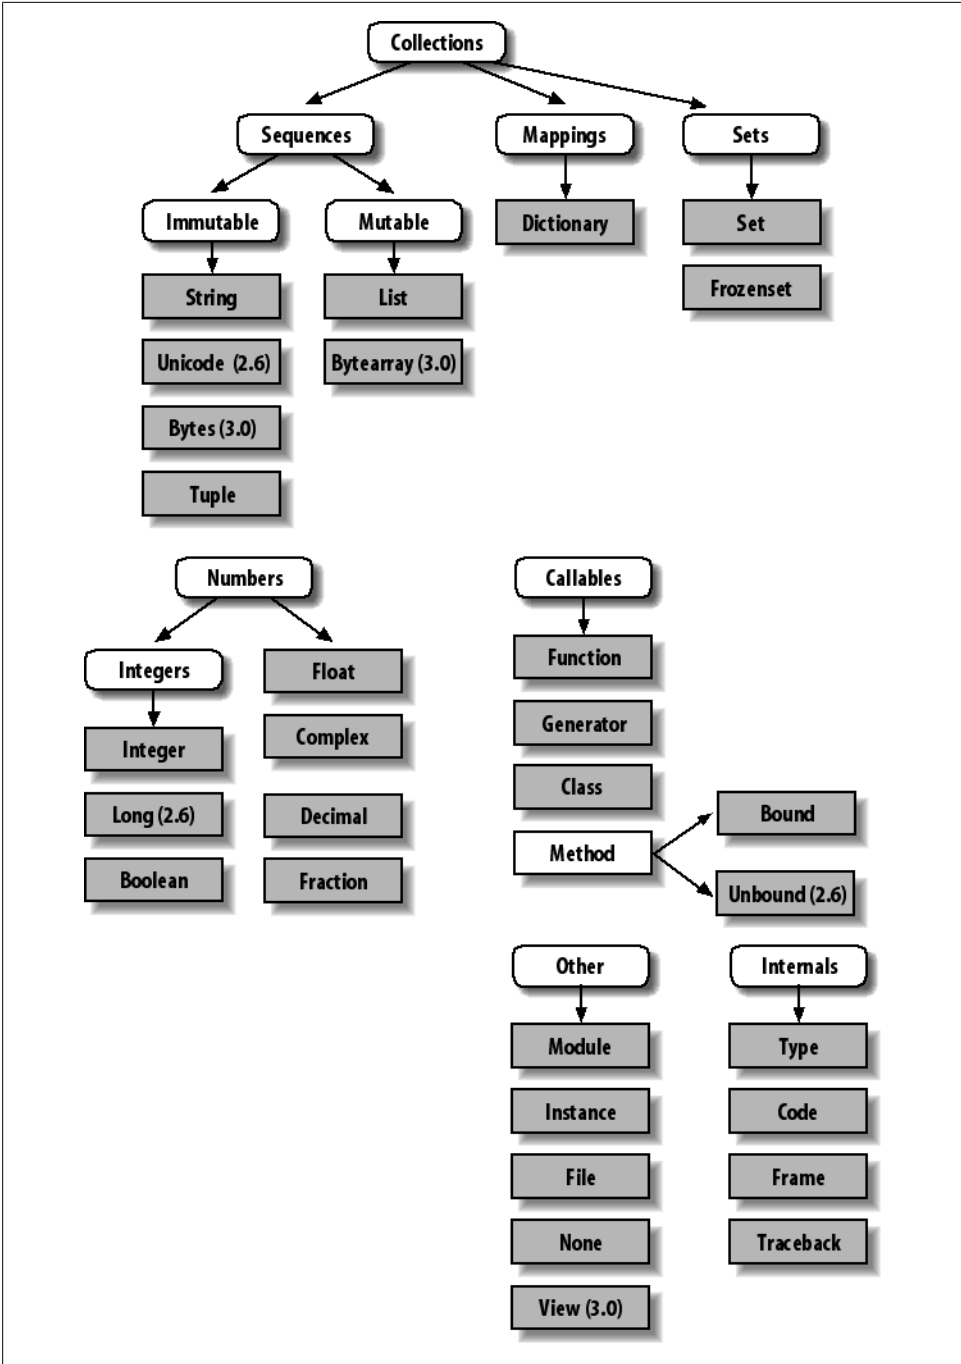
Collections

Sequences

Mappings

Sets

Immutable

Mutable

Dictionary

Set

Frozenset

String

List

Unicode (2.6)

Bytearray (3.0)

Bytes (3.0)

Tuple

Numbers

Callables

Integers

Float

Function

Integer

Complex

Generator

Long (2.6)

Decimal

Class

Boolean

Fraction

Method

Bound

Unbound (2.6)

Other

Internals

Module

Type

Instance

Code

File

Frame

None

Traceback

View (3.0)